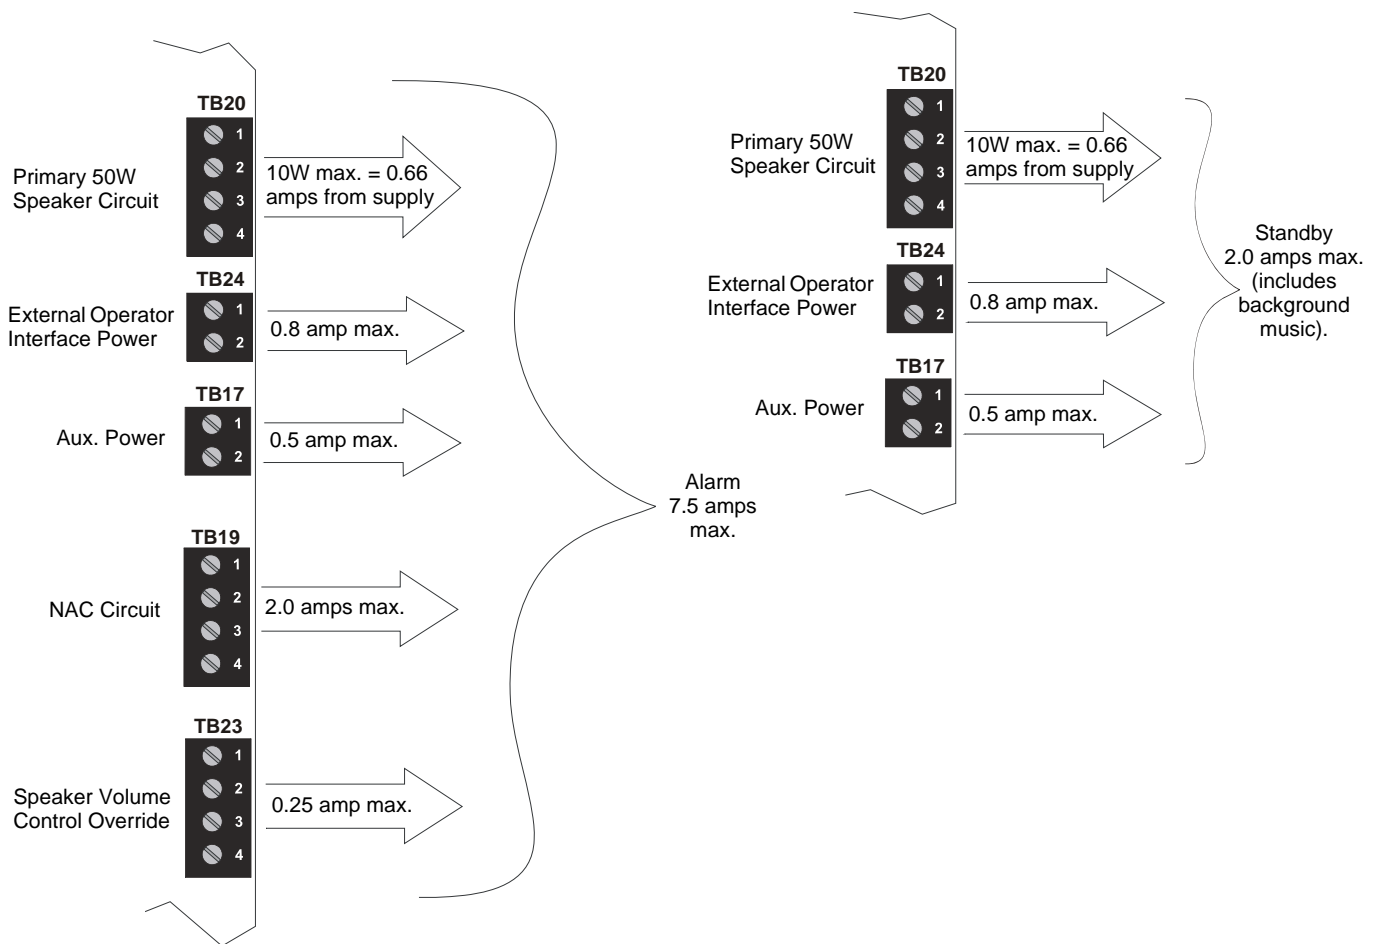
TB20
1
2
3
4
Primary 50W Speaker Circuit
10W max. = 0.66 amps from supply

TB24
1
2
External Operator Interface Power
0.8 amp max.

TB17
1
2
Aux. Power
0.5 amp max.

TB19
1
2
3
4
NAC Circuit
2.0 amps max.

TB23
1
2
3
4
Speaker Volume Control Override
0.25 amp max.

Alarm 7.5 amps max.

TB20
1
2
3
4
Primary 50W Speaker Circuit
10W max. = 0.66 amps from supply

TB24
1
2
External Operator Interface Power
0.8 amp max.

TB17
1
2
Aux. Power
0.5 amp max.

Standby 2.0 amps max. (includes background music).